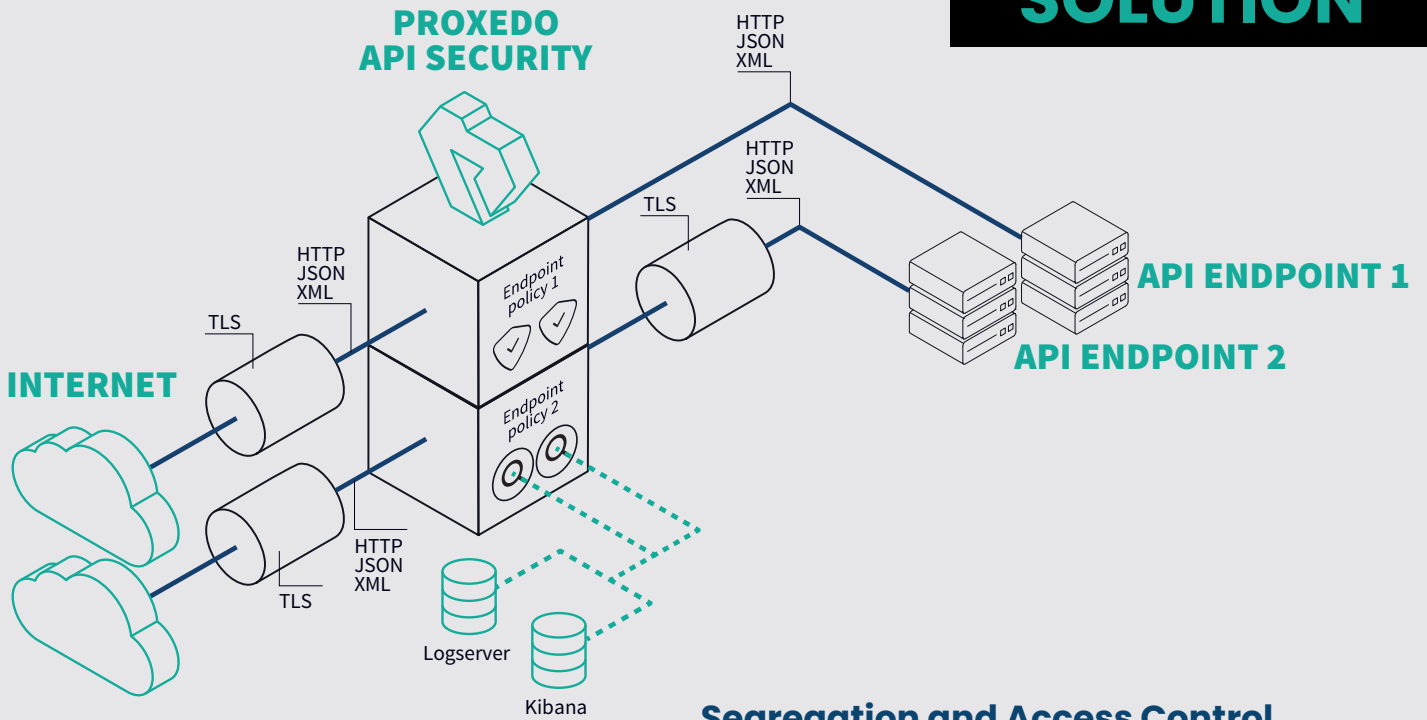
SOLUTION

PROXEDO
API SECURITY

HTTP
JSON
XML

HTTP
JSON
XML

TLS

HTTP
JSON
XML

TLS

Endpoint
policy 1

Endpoint
policy 2

API ENDPOINT 1

API ENDPOINT 2

INTERNET

HTTP
JSON
XML

TLS

Logserver

Kibana

Segregation and Access Control